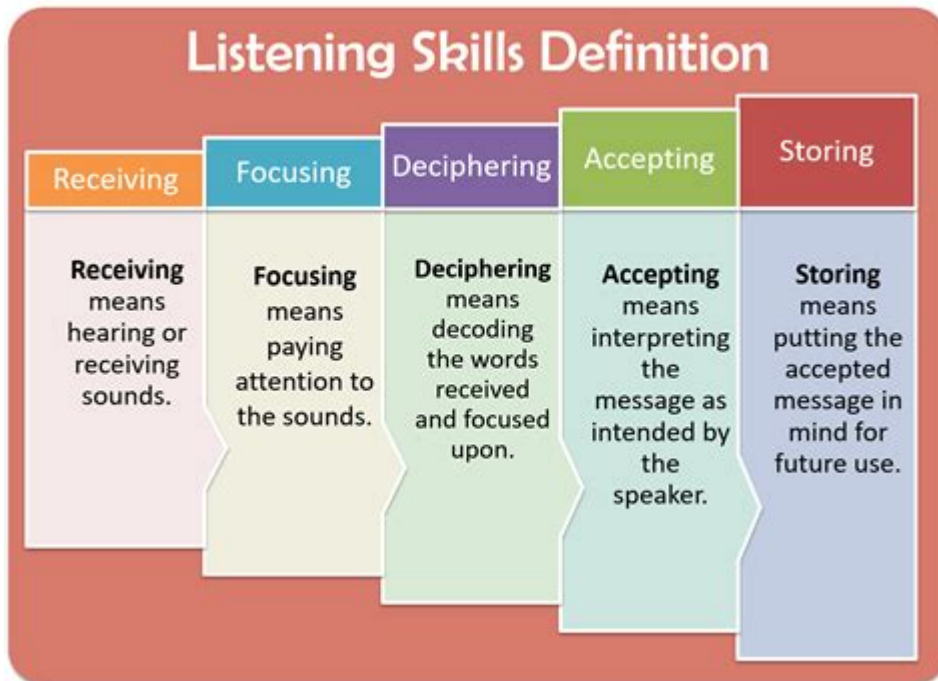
Listening Skills Definition

Receiving

Receiving means hearing or receiving sounds.

Focusing

Focusing means paying attention to the sounds.

Deciphering

Deciphering means decoding the words received and focused upon.

Accepting

Accepting means interpreting the message as intended by the speaker.

Storing

Storing means putting the accepted message in mind for future use.